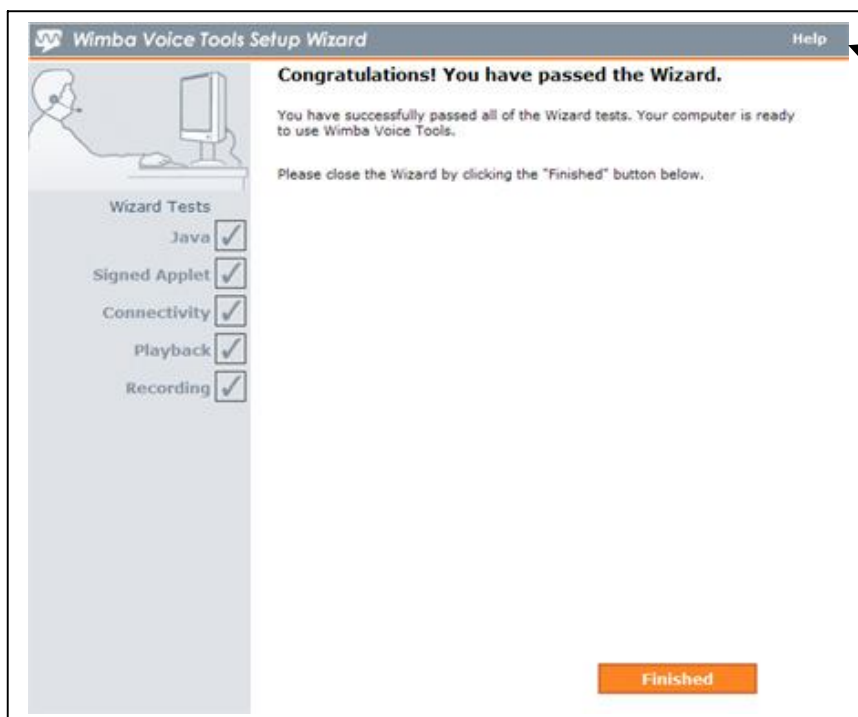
Wimba Voice Tools Setup Wizard

Help

Congratulations! You have passed the Wizard.

You have successfully passed all of the Wizard tests. Your computer is ready to use Wimba Voice Tools.

Please close the Wizard by clicking the "Finished" button below.

Wizard Tests

Java

Signed Applet

Connectivity

Playback

Recording

Finished